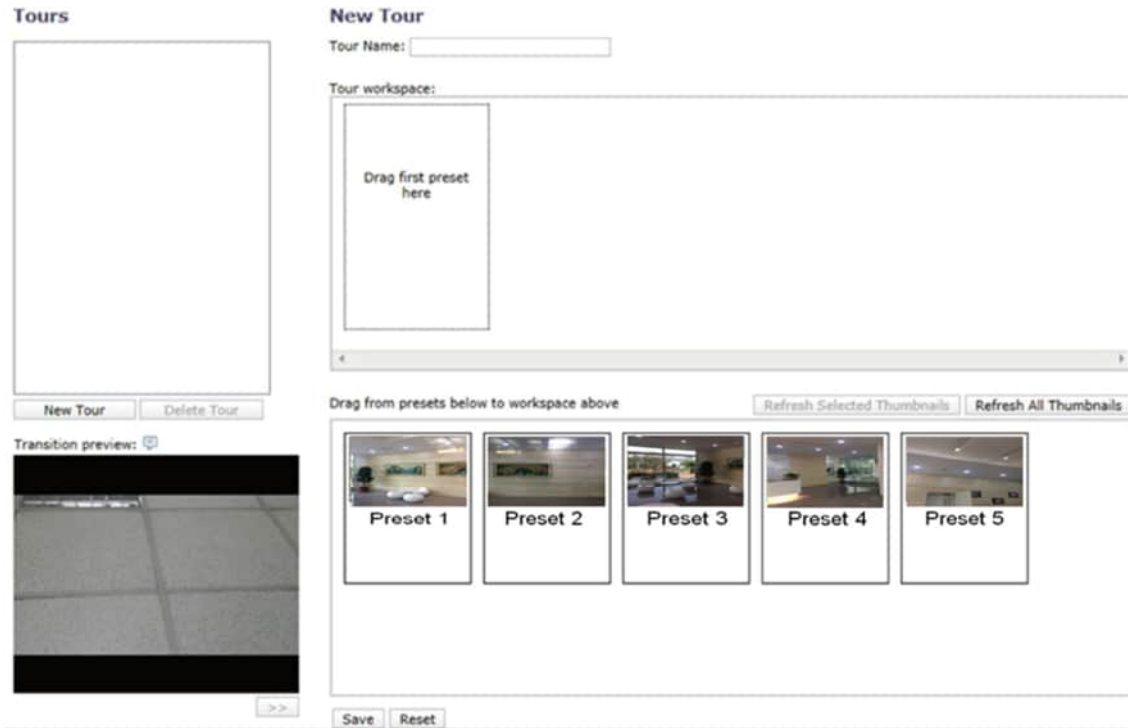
Tours

New Tour Delete Tour

Transition preview:

>>

New Tour

Tour Name:

Tour workspace:

Drag first preset here

Drag from presets below to workspace above

Refresh Selected Thumbnails Refresh All Thumbnails

Preset 1 Preset 2 Preset 3 Preset 4 Preset 5

Save Reset